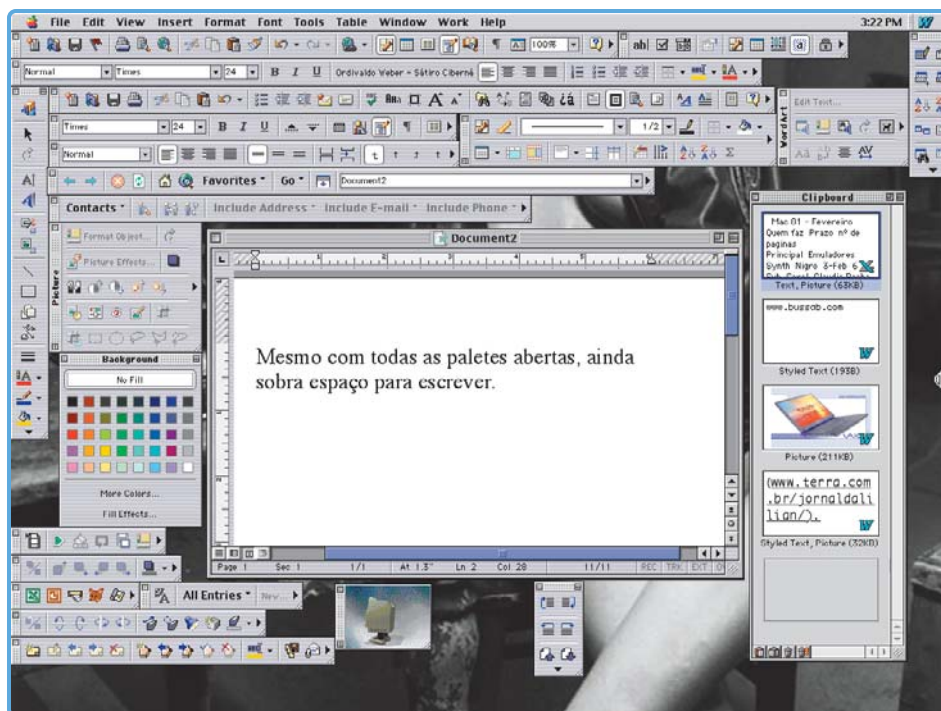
File Edit View Insert Format Font Tools Table Window Work Help 3:22 PM

Normal Times 24 B I U Ordivaldo Weber - Sátiro Ciberné

100%

Times 24 B I U

Normal

Edit Text...

WordArt

Favorites Go Document2

Contacts Include Address Include E-mail Include Phone

Format Object...

Picture Effects...

Picture

Background

No Fill

More Colors...

Fill Effects...

Document2

Mesmo com todas as paletes abertas, ainda sobra espaço para escrever.

Page 1 Sec 1 1/1 At 1.3" Ln 2 Col 28 11/11 REC TRK EXT

Clipboard

Mac 01 - Fevereiro Quem faz Prazo nº de paginas Principal Emuladores Synth Nigre 3-Feb 6

Text, Picture (63KB)

www.bussdb.com

Styled Text (193B)

Picture (211KB)

(www.terra.com.br/jornaldalilign/).

Styled Text, Picture (32KB)

All Entries New